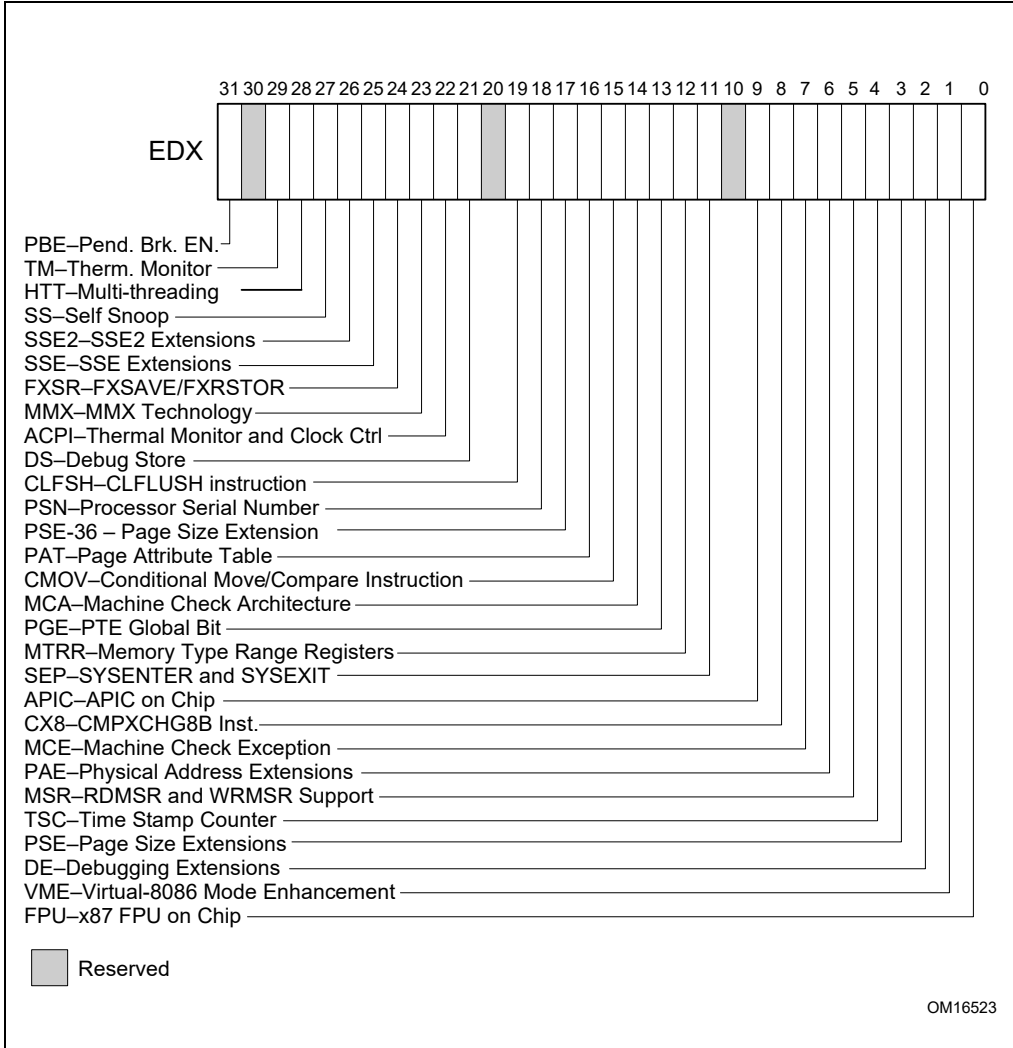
31 30 29 28 27 26 25 24 23 22 21 20 19 18 17 16 15 14 13 12 11 10 9 8 7 6 5 4 3 2 1 0

EDX

PBE–Pend. Brk. EN.
TM–Therm. Monitor
HTT–Multi-threading
SS–Self Snoop
SSE2–SSE2 Extensions
SSE–SSE Extensions
FXSR–FXSAVE/FXRSTOR
MMX–MMX Technology
ACPI–Thermal Monitor and Clock Ctrl
DS–Debug Store
CLFSH–CLFLUSH instruction
PSN–Processor Serial Number
PSE-36 – Page Size Extension
PAT–Page Attribute Table
CMOV–Conditional Move/Compare Instruction
MCA–Machine Check Architecture
PGE–PTE Global Bit
MTRR–Memory Type Range Registers
SEP–SYSENTER and SYSEXIT
APIC–APIC on Chip
CX8–CMPXCHG8B Inst.
MCE–Machine Check Exception
PAE–Physical Address Extensions
MSR–RDMSR and WRMSR Support
TSC–Time Stamp Counter
PSE–Page Size Extensions
DE–Debugging Extensions
VME–Virtual-8086 Mode Enhancement
FPU–x87 FPU on Chip

Reserved

OM16523